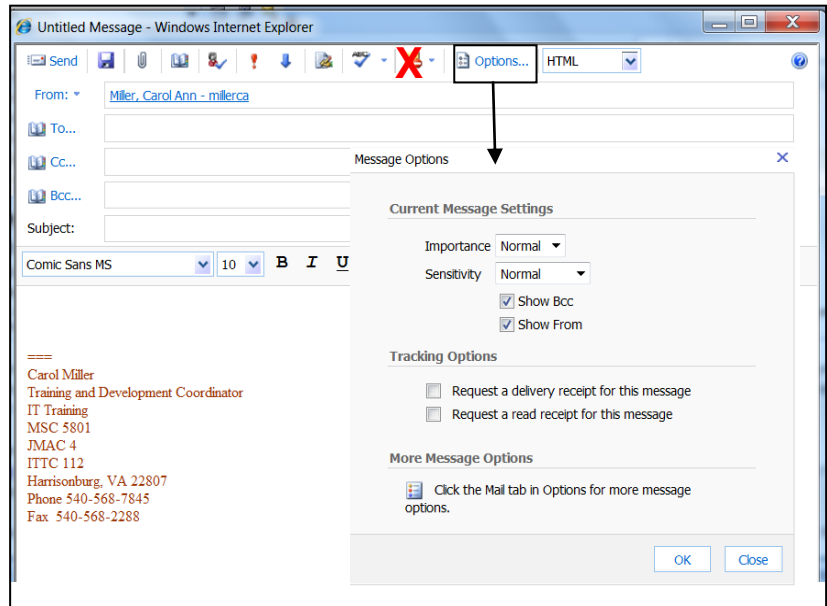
Untitled Message - Windows Internet Explorer

Send
Options...
HTML

From:
Miller, Carol Ann - millerca

To...

Cc...

Bcc...

Subject:

Comic Sans MS
10
B I U

===
Carol Miller
Training and Development Coordinator
IT Training
MSC 5801
JMAC 4
ITTC 112
Harrisonburg, VA 22807
Phone 540-568-7845
Fax 540-568-2288

Message Options

Current Message Settings

Importance Normal

Sensitivity Normal

Show Bcc

Show From

Tracking Options

Request a delivery receipt for this message

Request a read receipt for this message

More Message Options

Click the Mail tab in Options for more message options.

OK
Close